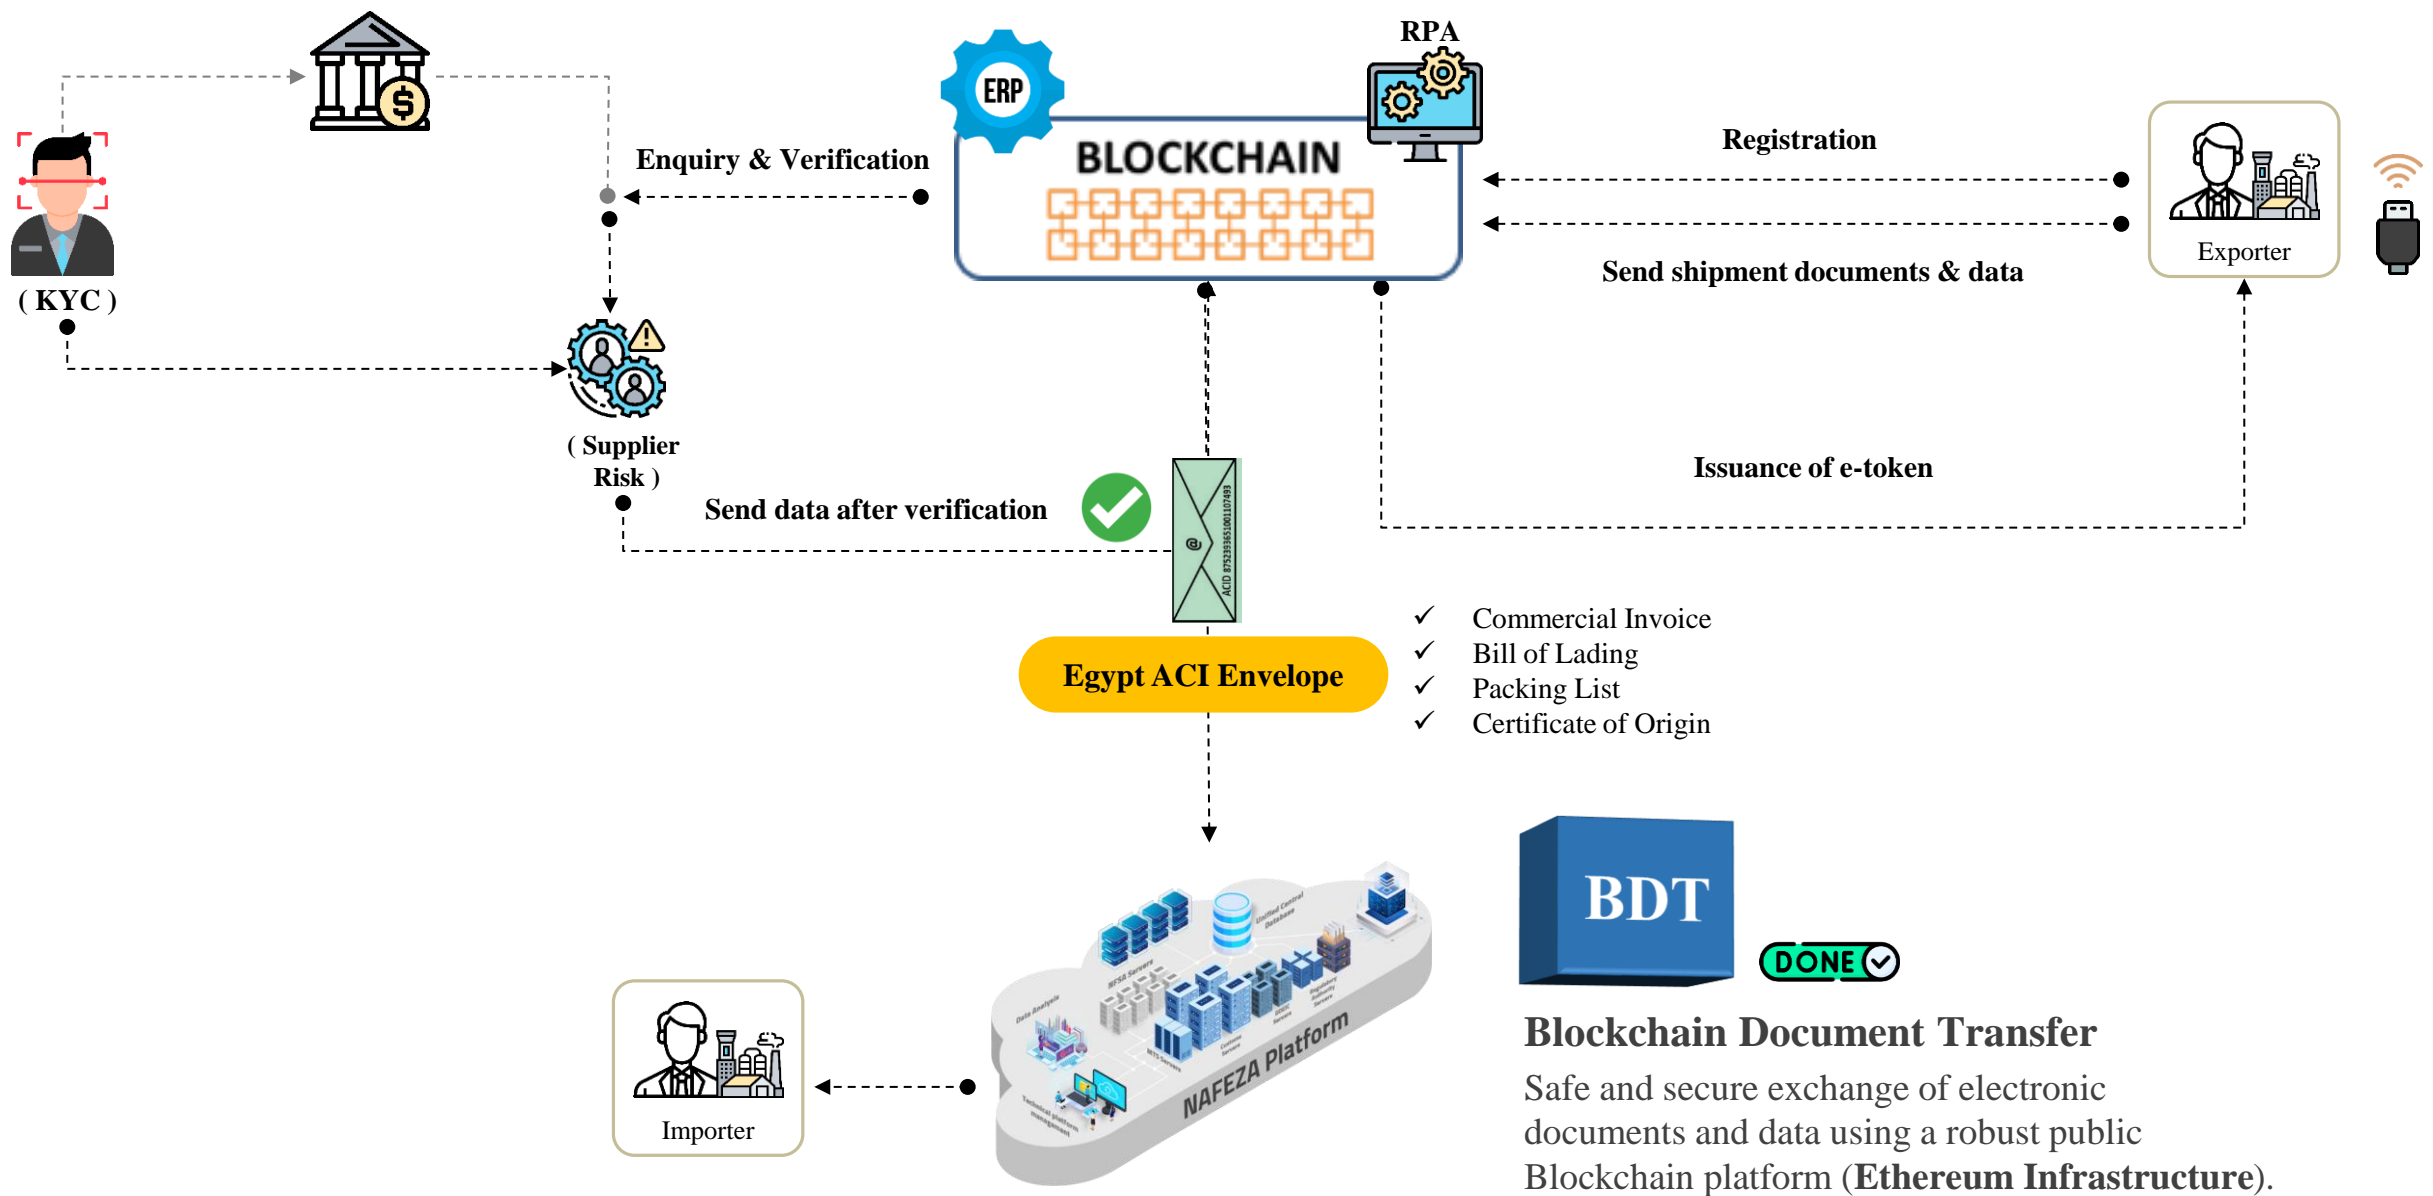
RPA

ERP

BLOCKCHAIN

Enquiry & Verification

Registration

Send shipment documents & data

Exporter

( KYC )

( Supplier Risk )

Issuance of e-token

Send data after verification

ACID 8752393651001107493

Egypt ACI Envelope

✓ Commercial Invoice
✓ Bill of Lading
✓ Packing List
✓ Certificate of Origin

BDT

DONE

NAFEZA Platform

Importer

Blockchain Document Transfer

Safe and secure exchange of electronic documents and data using a robust public Blockchain platform (**Ethereum Infrastructure**).